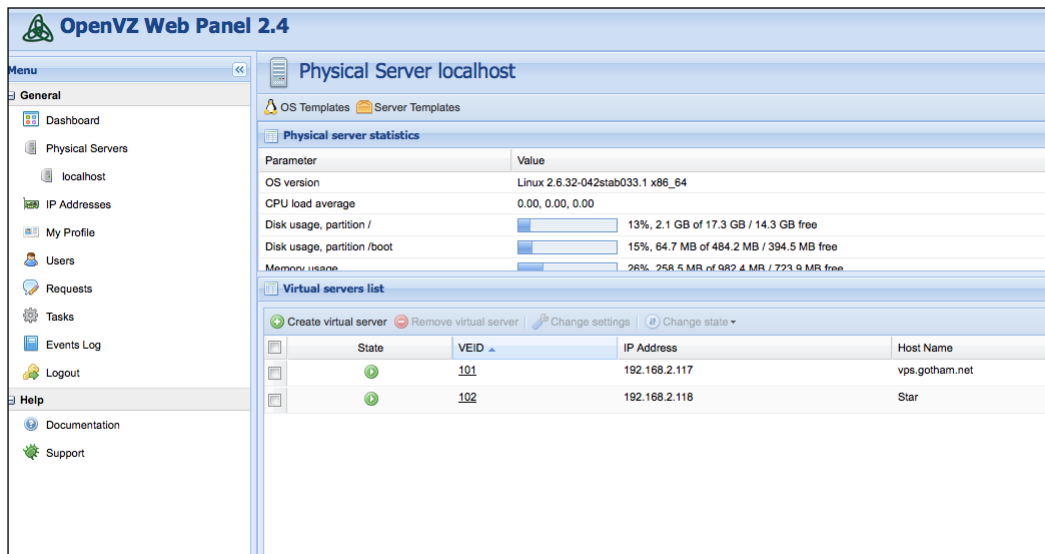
OpenVZ Web Panel 2.4

Menu

General

Dashboard

Physical Servers

localhost

IP Addresses

My Profile

Users

Requests

Tasks

Events Log

Logout

Help

Documentation

Support

Physical Server localhost

OS Templates Server Templates

Physical server statistics

| Parameter | Value |
|---|---|
| OS version | Linux 2.6.32-042stab033.1 x86_64 |
| CPU load average | 0.00, 0.00, 0.00 |
| Disk usage, partition / | 13%, 2.1 GB of 17.3 GB / 14.3 GB free |
| Disk usage, partition /boot | 15%, 64.7 MB of 484.2 MB / 394.5 MB free |
| Memory usage | 26%, 258.5 MB of 982.4 MB / 723.9 MB free |

Virtual servers list

Create virtual server Remove virtual server Change settings Change state

| | State | VEID | IP Address | Host Name |
|---|---|---|---|---|
| | | 101 | 192.168.2.117 | vps.gotham.net |
| | | 102 | 192.168.2.118 | Star |